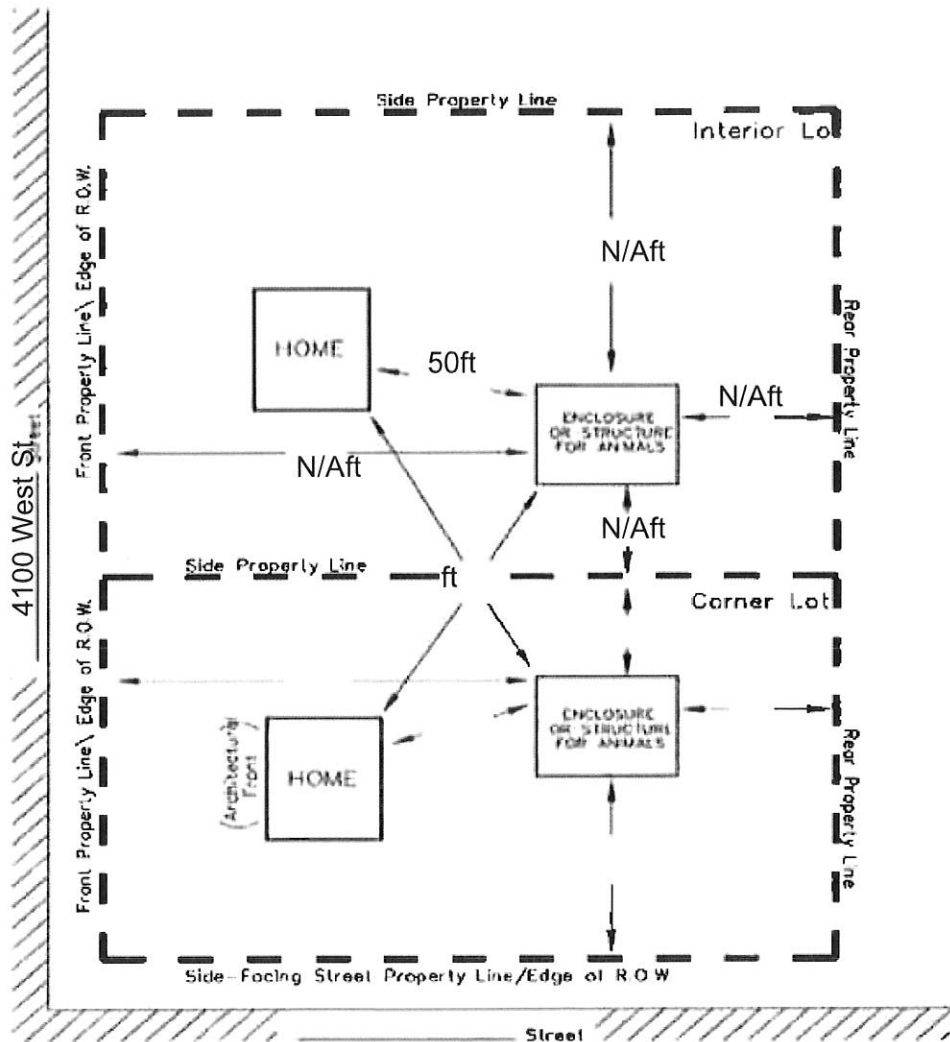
Side Property Line

Interior Lo

Front Property Line\ Edge of R.O.W.

N/Aft

Rear Property Line

HOME

50ft

ENCLOSURE OR STRUCTURE FOR ANIMALS

N/Aft

4100 West St Street

N/Aft

N/Aft

Side Property Line

ft

Corner Lot

Front Property Line\ Edge of R.O.W.

ENCLOSURE OR STRUCTURE FOR ANIMALS

(Architectural Front)

HOME

Rear Property Line

Side-Facing Street Property Line/Edge of R.O.W

Street